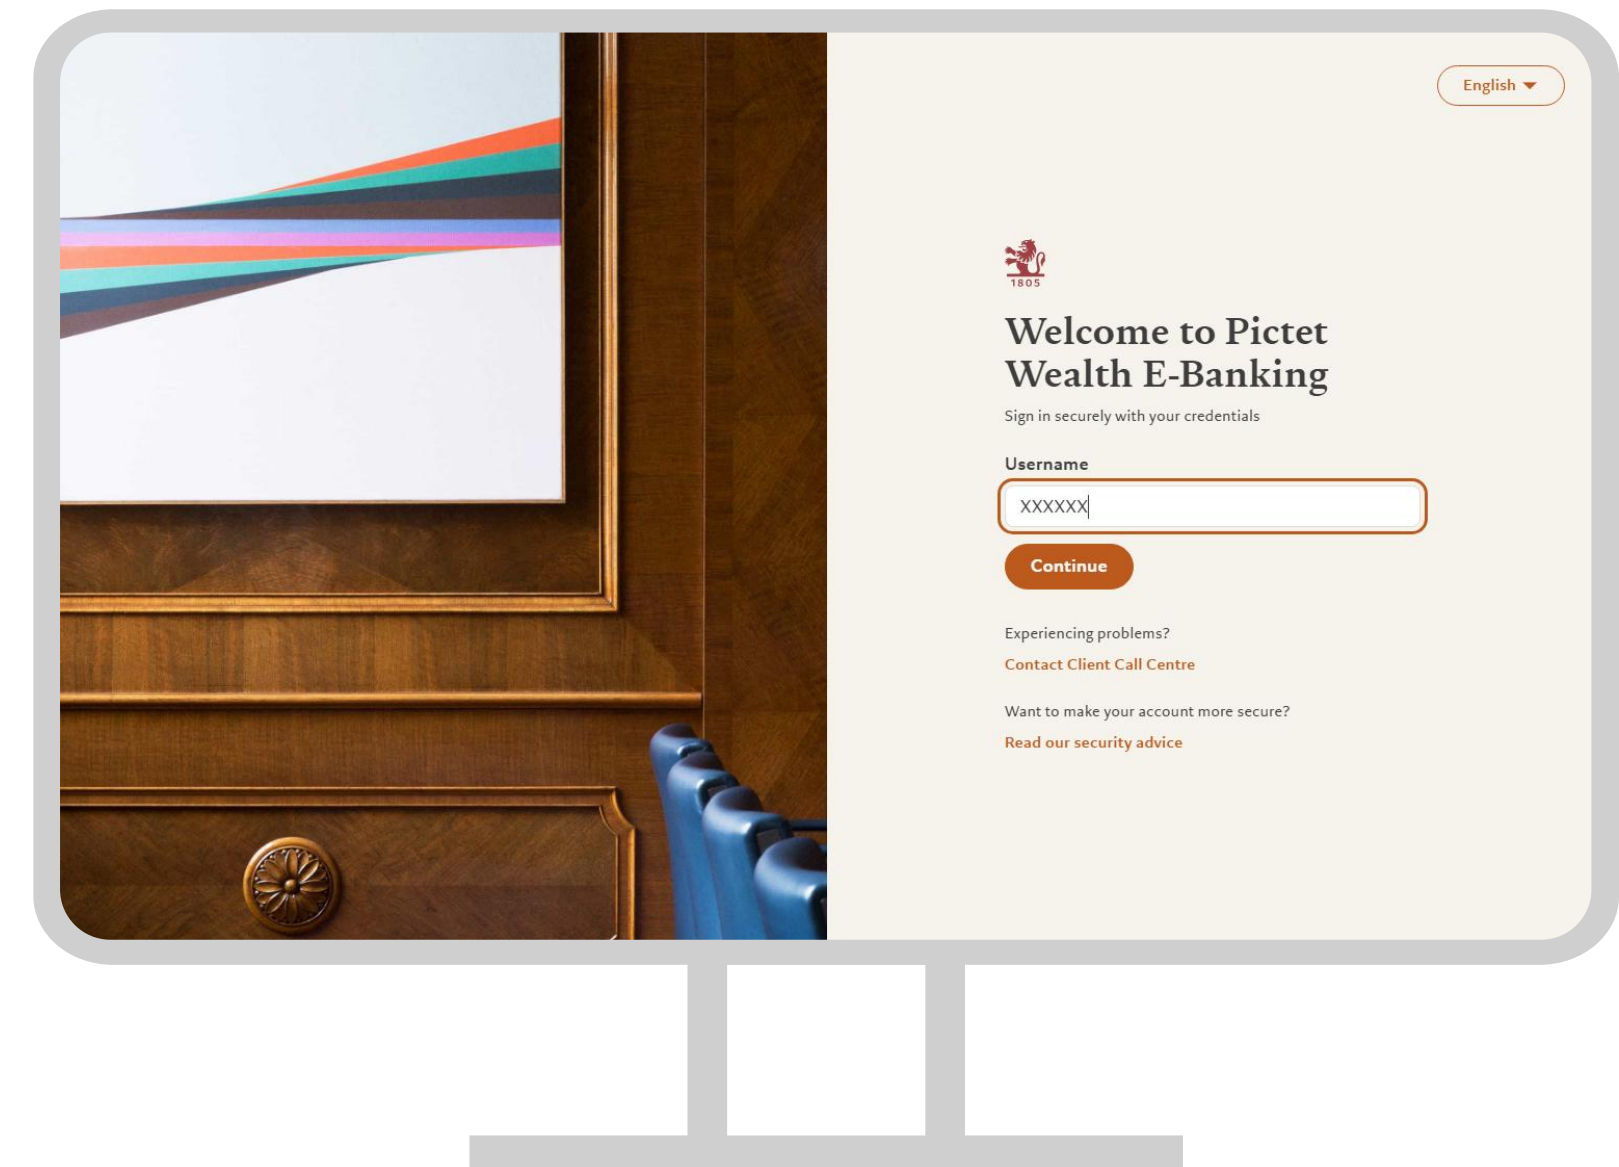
English

1805

Welcome to Pictet Wealth E-Banking

Sign in securely with your credentials

Username

XXXXXX

Continue

Experiencing problems?

Contact Client Call Centre

Want to make your account more secure?

Read our security advice